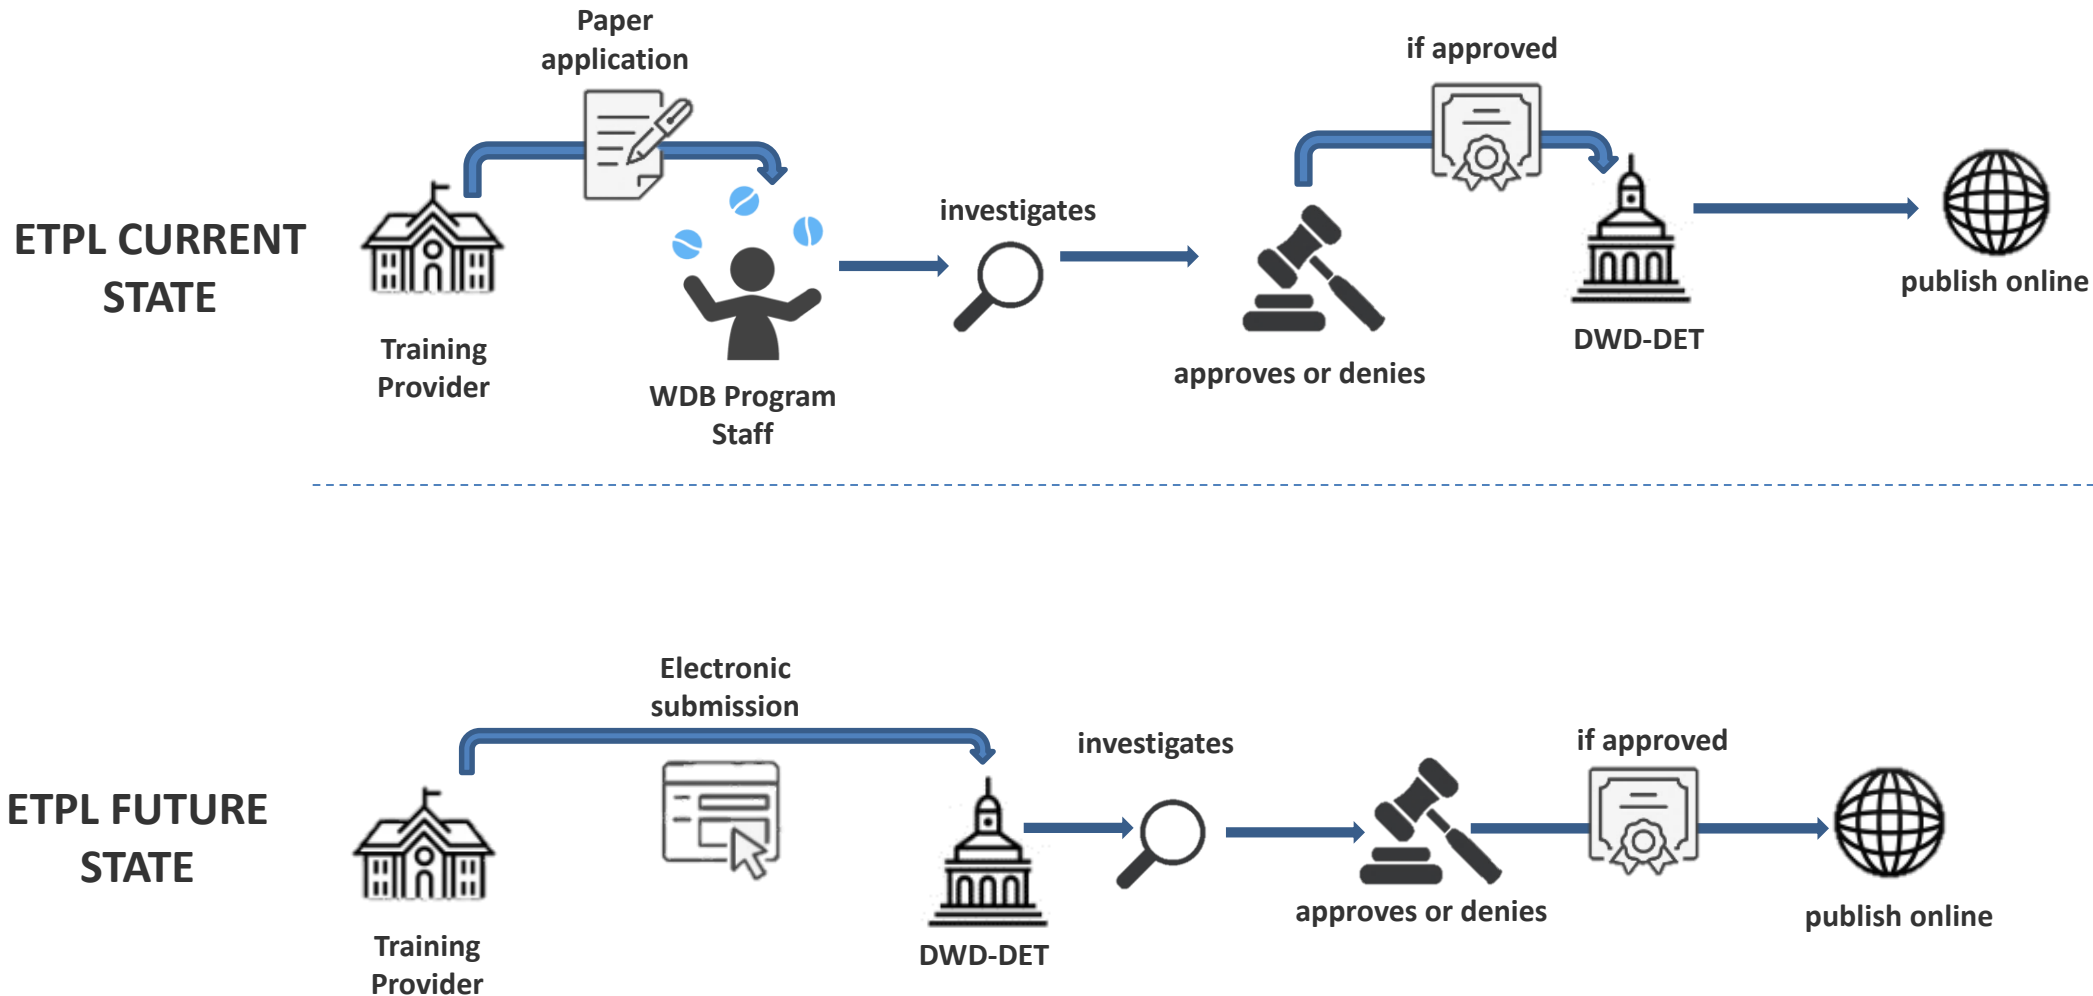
ETPL CURRENT STATE

Paper application

Training Provider

WDB Program Staff

investigates

approves or denies

if approved

DWD-DET

publish online

ETPL FUTURE STATE

Electronic submission

Training Provider

DWD-DET

investigates

approves or denies

if approved

publish online